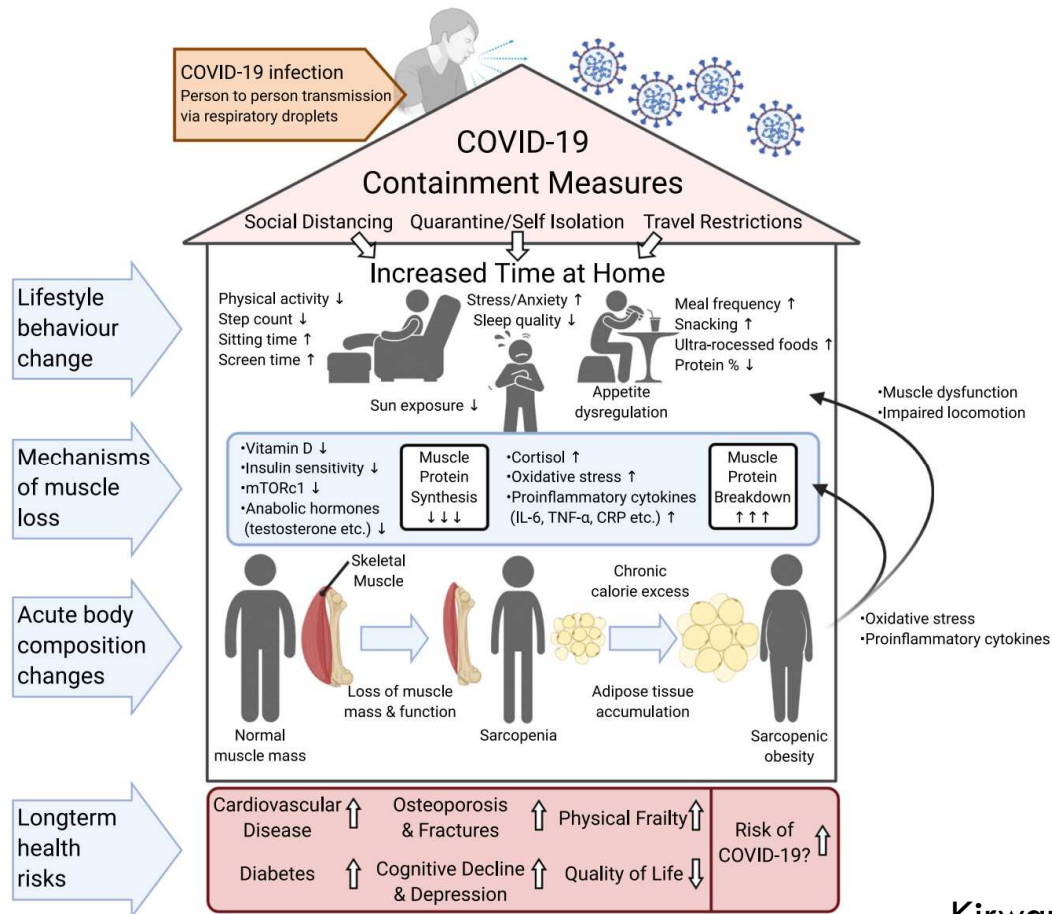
COVID-19 infection
Person to person transmission via respiratory droplets

COVID-19
Containment Measures

Social Distancing Quarantine/Self Isolation Travel Restrictions

Increased Time at Home

Lifestyle behaviour change

Physical activity ↓
Step count ↓
Sitting time ↑
Screen time ↑

Stress/Anxiety ↑
Sleep quality ↓

Meal frequency ↑
Snacking ↑
Ultra-rocessed foods ↑
Protein % ↓

Sun exposure ↓

Appetite dysregulation

•Muscle dysfunction
•Impaired locomotion

Mechanisms of muscle loss

•Vitamin D ↓
•Insulin sensitivity ↓
•mTORc1 ↓
•Anabolic hormones (testosterone etc.) ↓

Muscle Protein Synthesis ↓↓↓

•Cortisol ↑
•Oxidative stress ↑
•Proinflammatory cytokines (IL-6, TNF-α, CRP etc.) ↑

Muscle Protein Breakdown ↑↑↑

Acute body composition changes

Skeletal Muscle

Chronic calorie excess

•Oxidative stress
•Proinflammatory cytokines

Loss of muscle mass & function

Adipose tissue accumulation

Normal muscle mass

Sarcopenia

Sarcopenic obesity

Longterm health risks

Cardiovascular Disease ⇧
Osteoporosis & Fractures ⇧
Physical Frailty ⇧
Diabetes ⇧
Cognitive Decline & Depression ⇧
Quality of Life ⇩
Risk of COVID-19? ⇧

Kirwa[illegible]